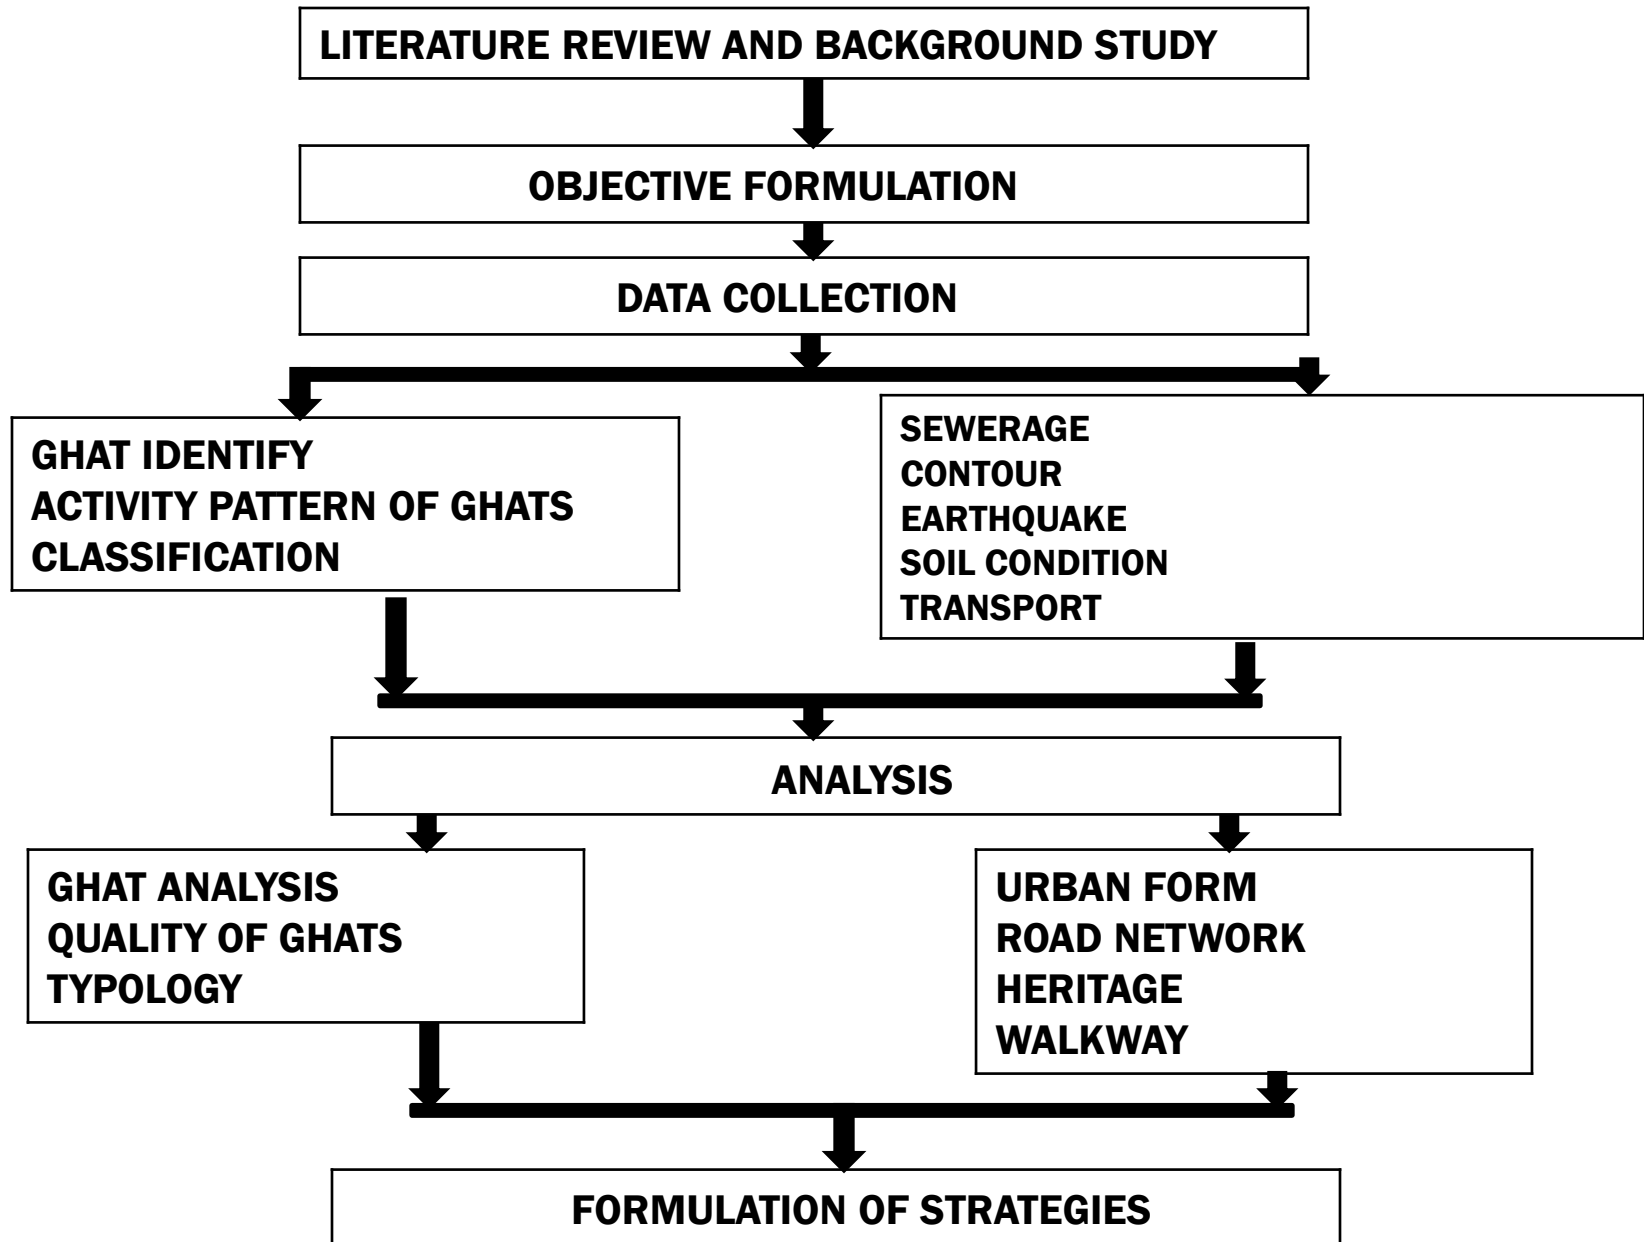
LITERATURE REVIEW AND BACKGROUND STUDY

OBJECTIVE FORMULATION

DATA COLLECTION

GHAT IDENTIFY
ACTIVITY PATTERN OF GHATS
CLASSIFICATION

SEWERAGE
CONTOUR
EARTHQUAKE
SOIL CONDITION
TRANSPORT

ANALYSIS

GHAT ANALYSIS
QUALITY OF GHATS
TYPOLOGY

URBAN FORM
ROAD NETWORK
HERITAGE
WALKWAY

FORMULATION OF STRATEGIES